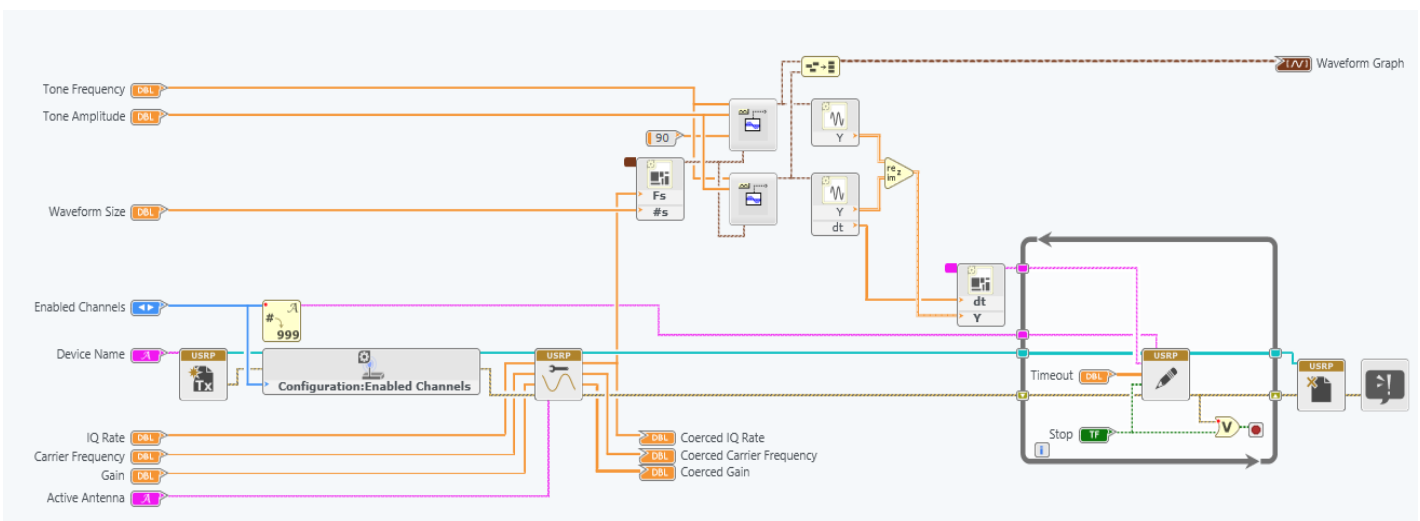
Waveform Graph
Tone Frequency DBL
Tone Amplitude DBL
90
Y
Fs
#s
Y
dt
re
im
z
Waveform Size DBL
dt
Y
Enabled Channels
# 999
Device Name
USRP
Tx
Configuration:Enabled Channels
USRP
USRP
Timeout DBL
USRP
Stop TF
i
IQ Rate DBL
Carrier Frequency DBL
Gain DBL
Active Antenna
DBL Coerced IQ Rate
DBL Coerced Carrier Frequency
DBL Coerced Gain